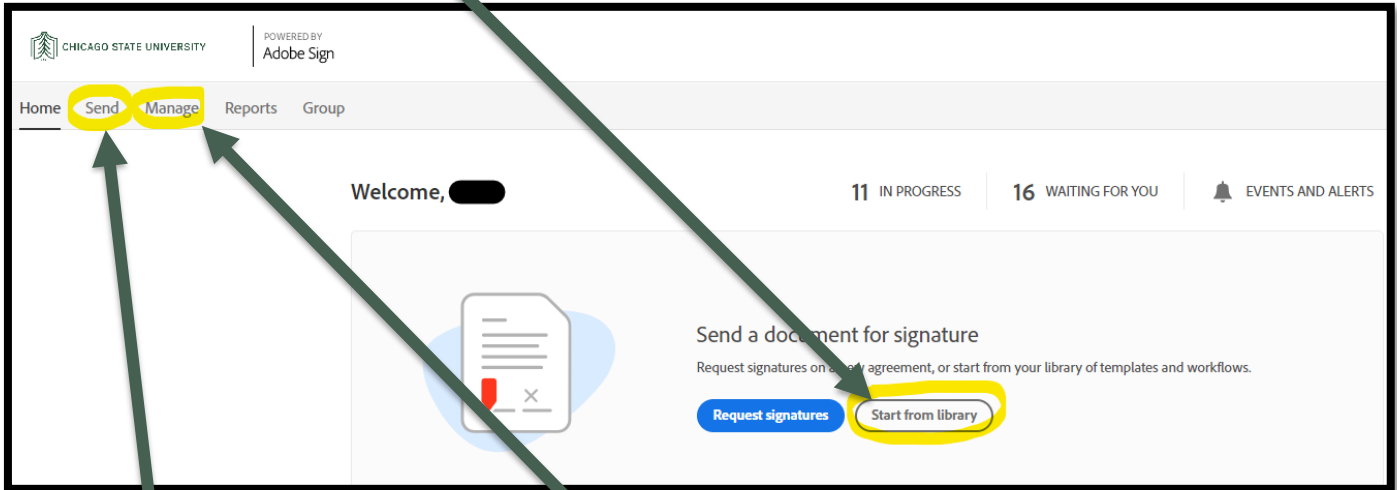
CHICAGO STATE UNIVERSITY

POWERED BY
Adobe Sign

Home Send Manage Reports Group

Welcome, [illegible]

11 IN PROGRESS

16 WAITING FOR YOU

EVENTS AND ALERTS

Send a document for signature

Request signatures on a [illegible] agreement, or start from your library of templates and workflows.

Request signatures

Start from library